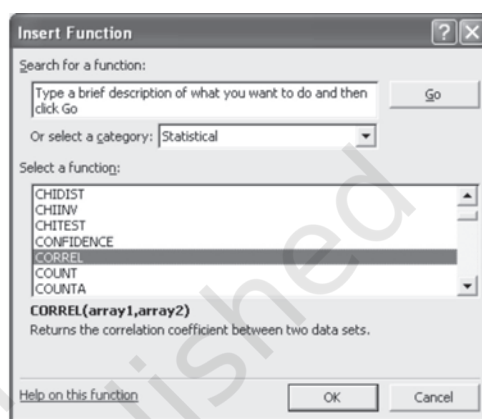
Insert Function

Search for a function:

Type a brief description of what you want to do and then click Go

Go

Or select a category: Statistical

Select a function:

CHIDIST
CHIINV
CHITEST
CONFIDENCE
CORREL
COUNT
COUNTA

CORREL(array1,array2)

Returns the correlation coefficient between two data sets.

Help on this function

OK

Cancel

lished